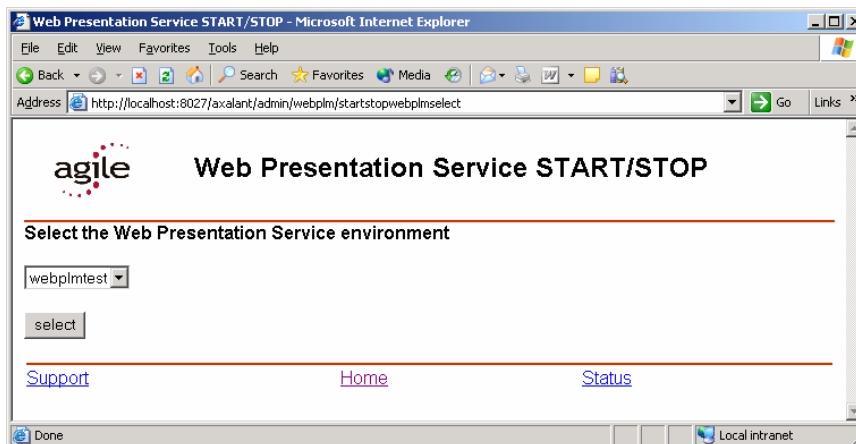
Web Presentation Service START/STOP - Microsoft Internet Explorer

File Edit View Favorites Tools Help

Back Search Favorites Media

Address http://localhost:8027/axalant/admin/webplm/startstopwebplmselect Go Links

agile

Web Presentation Service START/STOP

Select the Web Presentation Service environment

webplmtest

select

Support Home Status

Done Local intranet